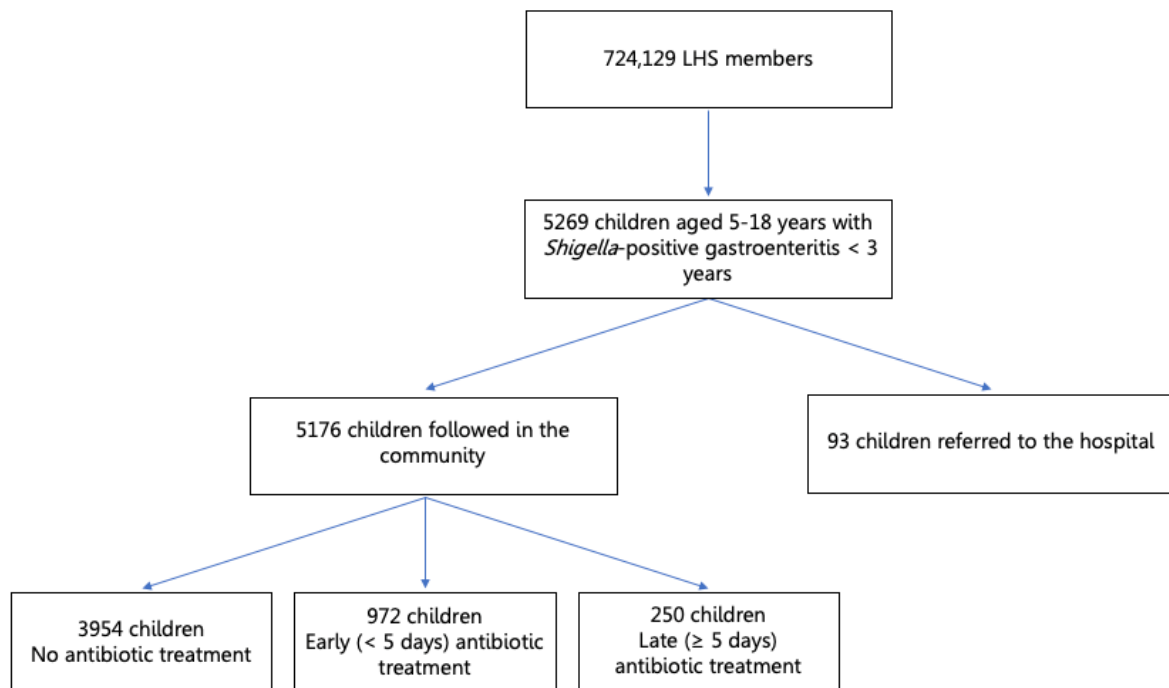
724,129 LHS members

5269 children aged 5-18 years with Shigella-positive gastroenteritis < 3 years

5176 children followed in the community

93 children referred to the hospital

3954 children
No antibiotic treatment

972 children
Early (< 5 days) antibiotic treatment

250 children
Late (≥ 5 days) antibiotic treatment